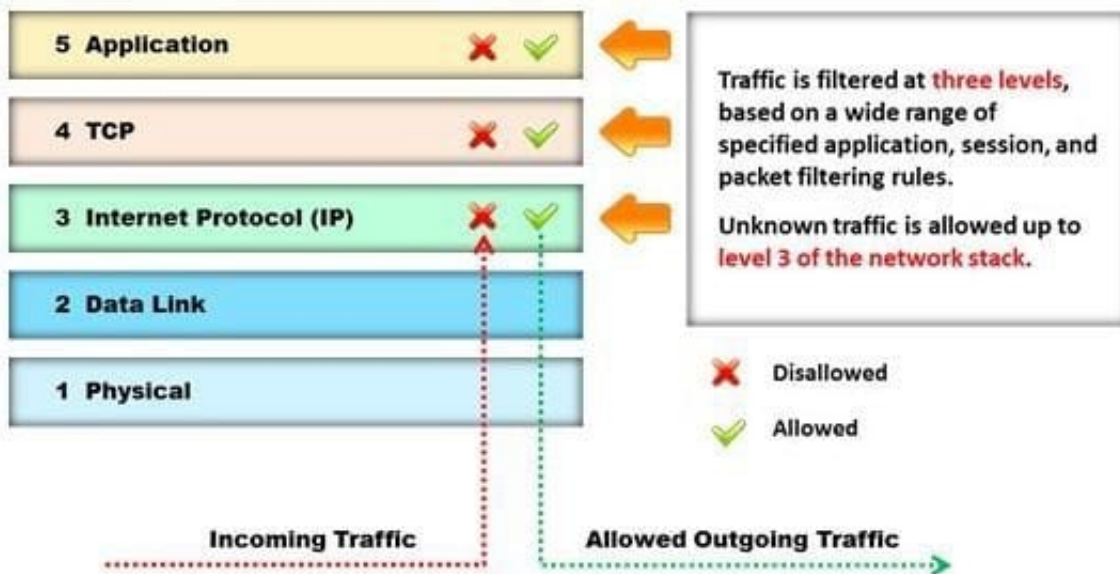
5 Application

4 TCP

3 Internet Protocol (IP)

2 Data Link

1 Physical

Traffic is filtered at three levels, based on a wide range of specified application, session, and packet filtering rules.

Unknown traffic is allowed up to level 3 of the network stack.

Disallowed

Allowed

Incoming Traffic

Allowed Outgoing Traffic